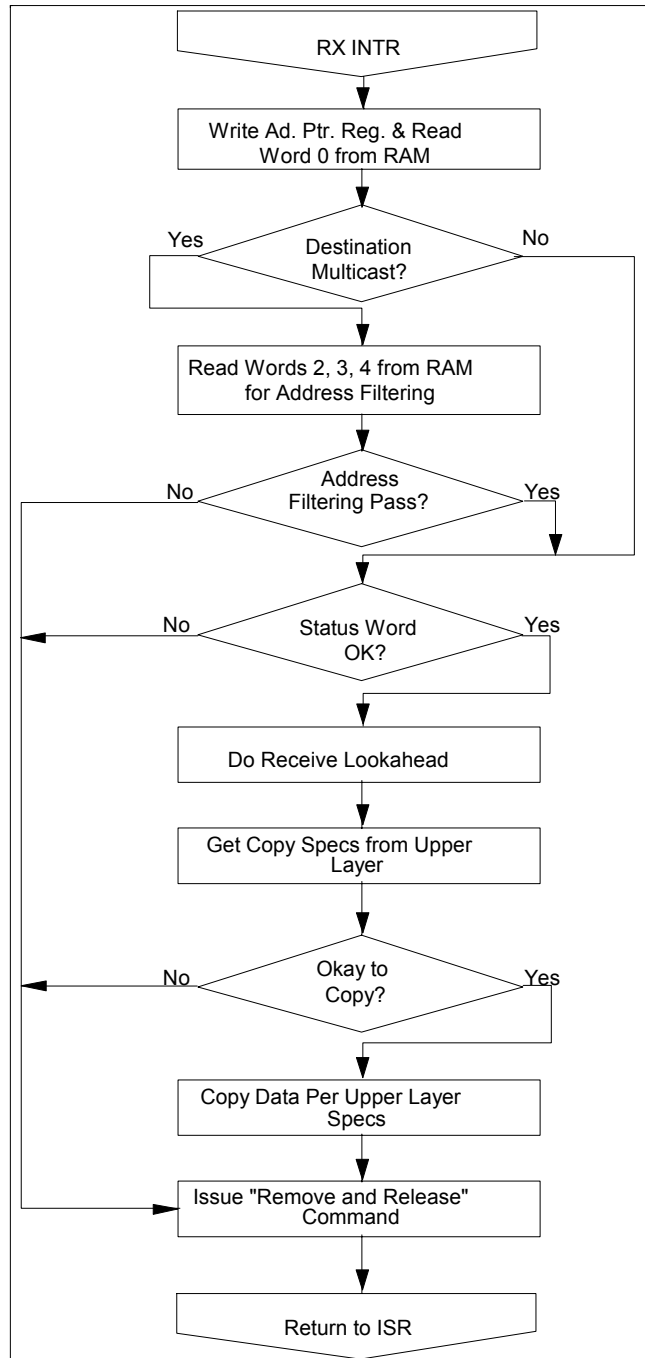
RX INTR

Write Ad. Ptr. Reg. & Read Word 0 from RAM

Yes

Destination Multicast?

No

Read Words 2, 3, 4 from RAM for Address Filtering

No

Address Filtering Pass?

Yes

No

Status Word OK?

Yes

Do Receive Lookahead

Get Copy Specs from Upper Layer

No

Okay to Copy?

Yes

Copy Data Per Upper Layer Specs

Issue "Remove and Release" Command

Return to ISR